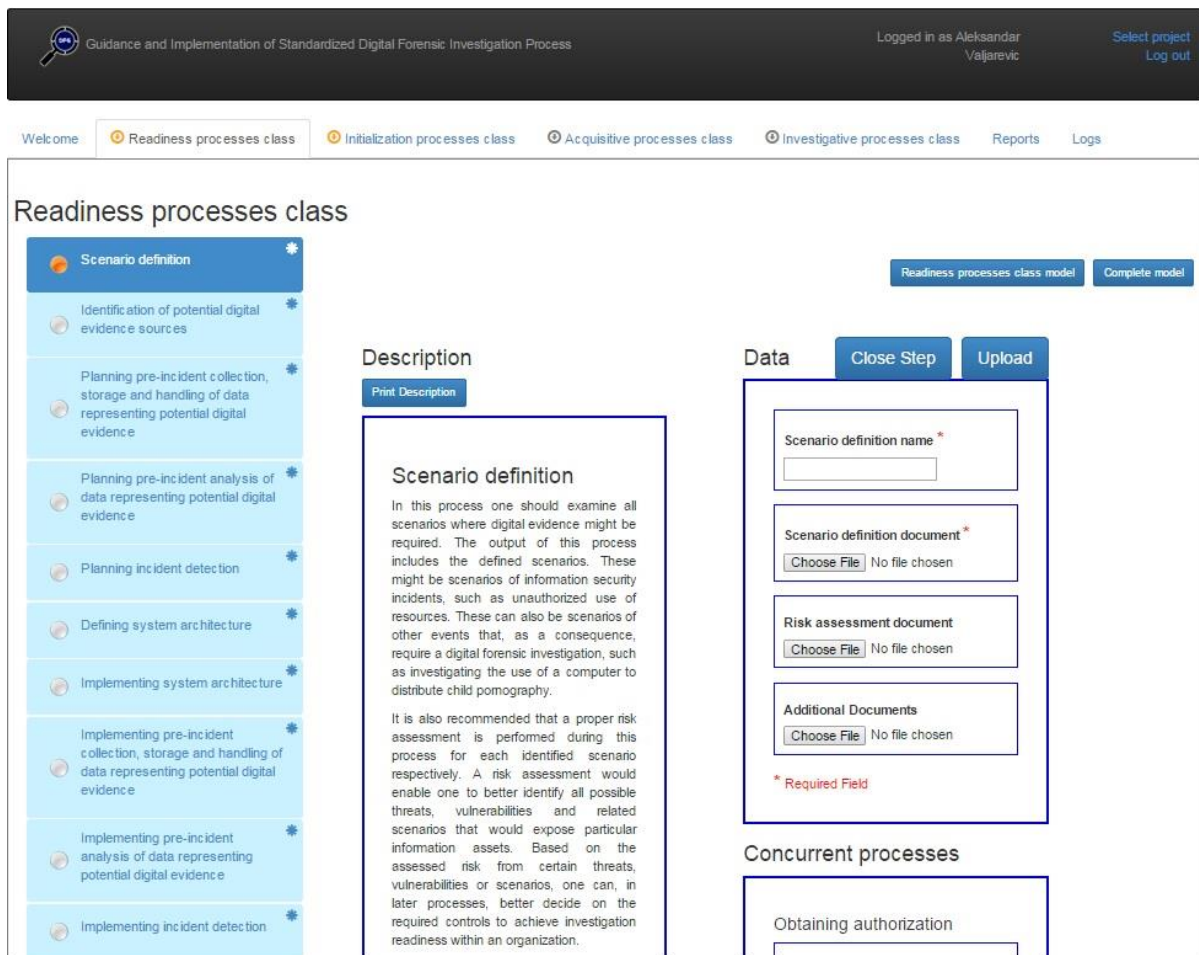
DFS Guidance and Implementation of Standardized Digital Forensic Investigation Process

Logged in as Aleksandar Valjarevic

Select project
Log out

Welcome | Readiness processes class | Initialization processes class | Acquisitive processes class | Investigative processes class | Reports | Logs

Readiness processes class

Scenario definition

Identification of potential digital evidence sources

Planning pre-incident collection, storage and handling of data representing potential digital evidence

Planning pre-incident analysis of data representing potential digital evidence

Planning incident detection

Defining system architecture

Implementing system architecture

Implementing pre-incident collection, storage and handling of data representing potential digital evidence

Implementing pre-incident analysis of data representing potential digital evidence

Implementing incident detection

Readiness processes class model

Complete model

Description

Print Description

Scenario definition

In this process one should examine all scenarios where digital evidence might be required. The output of this process includes the defined scenarios. These might be scenarios of information security incidents, such as unauthorized use of resources. These can also be scenarios of other events that, as a consequence, require a digital forensic investigation, such as investigating the use of a computer to distribute child pornography.

It is also recommended that a proper risk assessment is performed during this process for each identified scenario respectively. A risk assessment would enable one to better identify all possible threats, vulnerabilities and related scenarios that would expose particular information assets. Based on the assessed risk from certain threats, vulnerabilities or scenarios, one can, in later processes, better decide on the required controls to achieve investigation readiness within an organization.

Data

Close Step

Upload

Scenario definition name *

Scenario definition document *
Choose File No file chosen

Risk assessment document
Choose File No file chosen

Additional Documents
Choose File No file chosen

* Required Field

Concurrent processes

Obtaining authorization